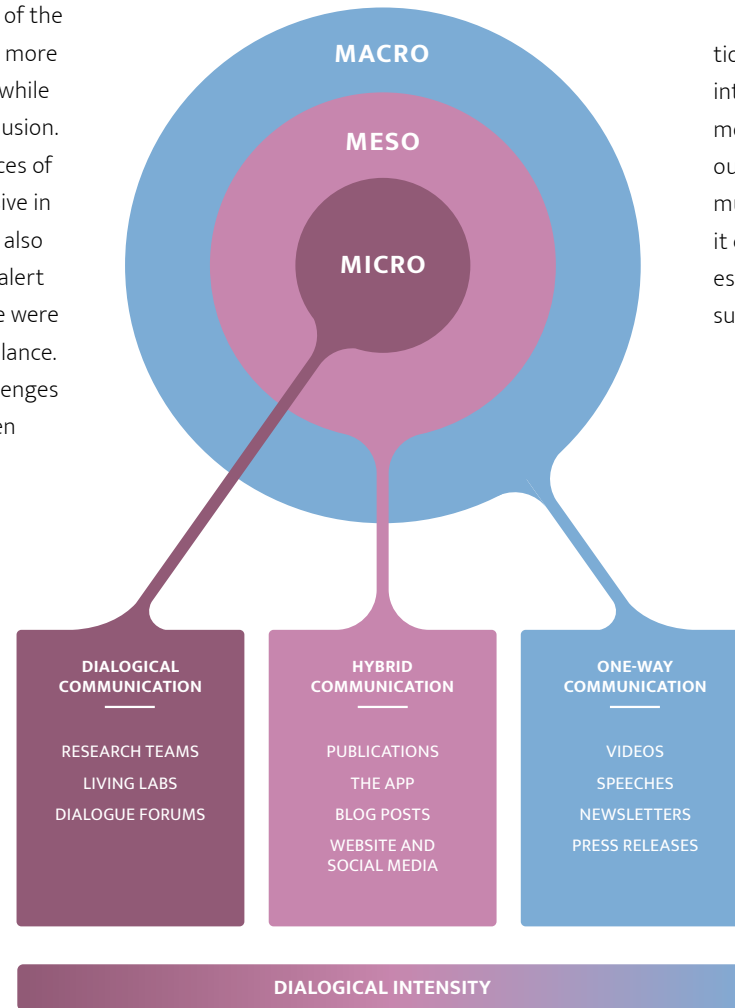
of the more while usion. ces of ive in also alert e were lance. enges en

MACRO

MESO

MICRO

tic int m ou m it es su

DIALOGICAL COMMUNICATION

RESEARCH TEAMS
LIVING LABS
DIALOGUE FORUMS

HYBRID COMMUNICATION

PUBLICATIONS
THE APP
BLOG POSTS
WEBSITE AND SOCIAL MEDIA

ONE-WAY COMMUNICATION

VIDEOS
SPEECHES
NEWSLETTERS
PRESS RELEASES

DIALOGICAL INTENSITY